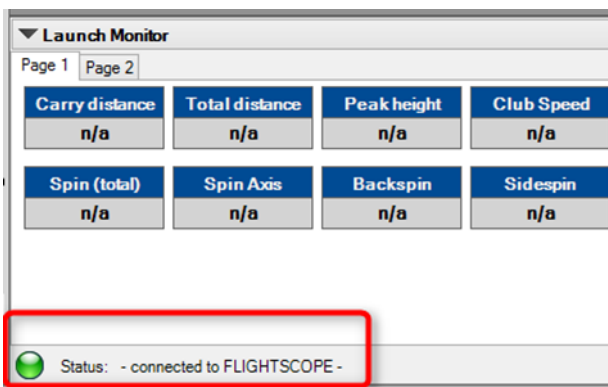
Launch Monitor

Page 1 Page 2

| Carry distance | Total distance | Peak height | Club Speed |
|---|---|---|---|
| n/a | n/a | n/a | n/a |

| Spin (total) | Spin Axis | Backspin | Sidespin |
|---|---|---|---|
| n/a | n/a | n/a | n/a |

Status: - connected to FLIGHTSCOPE -